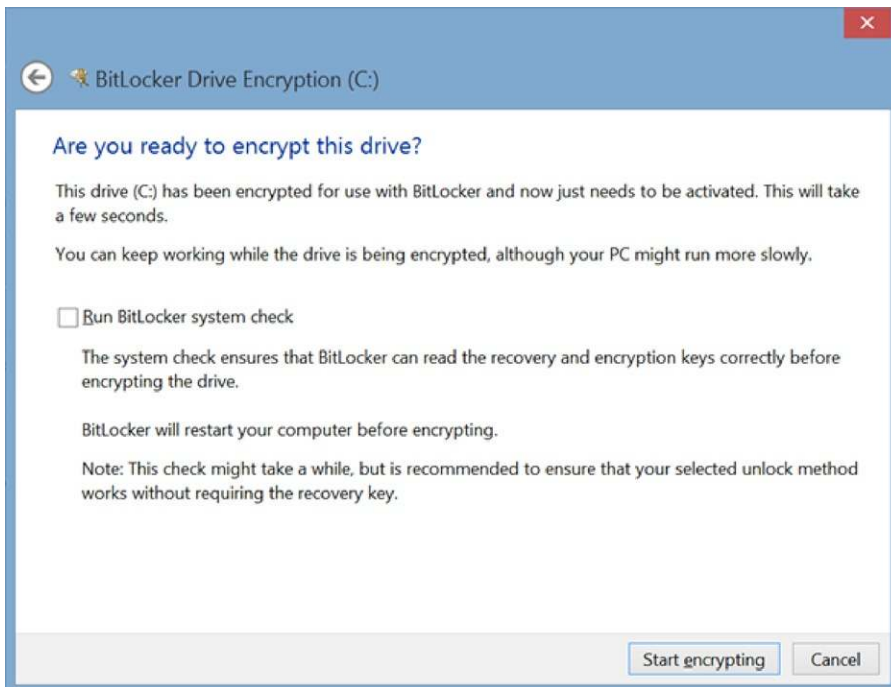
BitLocker Drive Encryption (C:)

Are you ready to encrypt this drive?

This drive (C:) has been encrypted for use with BitLocker and now just needs to be activated. This will take a few seconds.

You can keep working while the drive is being encrypted, although your PC might run more slowly.

Run BitLocker system check

The system check ensures that BitLocker can read the recovery and encryption keys correctly before encrypting the drive.

BitLocker will restart your computer before encrypting.

Note: This check might take a while, but is recommended to ensure that your selected unlock method works without requiring the recovery key.

Start encrypting

Cancel